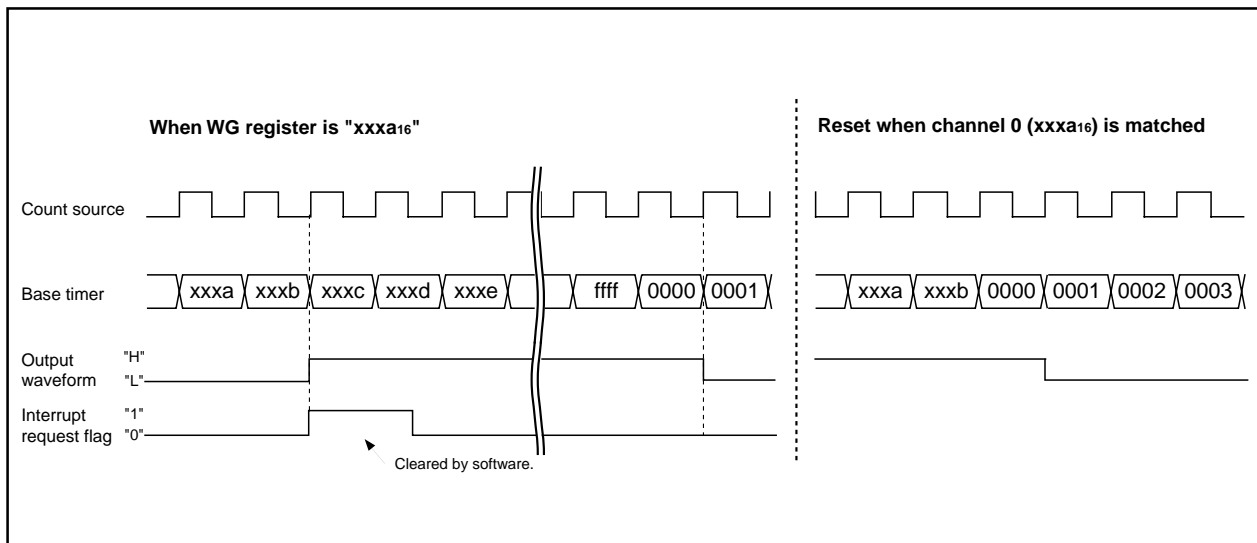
When WG register is "xxxa$_{16}$"

Reset when channel 0 (xxxa$_{16}$) is matched

Count source

Base timer

xxxa xxxb xxxc xxxd xxxe ffff 0000 0001

xxxa xxxb 0000 0001 0002 0003

Output waveform "H" "L"

Interrupt request flag "1" "0"

Cleared by software.